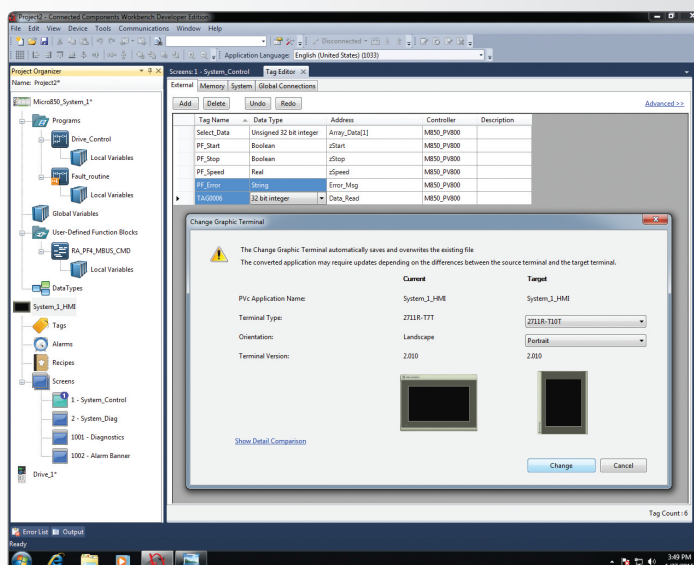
Project2 - Connected Components Workbench Developer Edition

File Edit View Device Tools Communications Window Help

Disconnected

Application Language: English (United States) (1033)

Project Organizer

Name: Project2*

Micro850_System_1*

Programs

Drive_Control

Local Variables

Fault_routine

Local Variables

Global Variables

User-Defined Function Blocks

RA_PF4_MBUS_CMD

Local Variables

DataTypes

System_1_HMI

Tags

Alarms

Recipes

Screens

1 - System_Control

2 - System_Diag

1001 - Diagnostics

1002 - Alarm Banner

Drive_1*

Screens: 1 - System_Control

Tag Editor

External Memory System Global Connections

Add Delete Undo Redo

Advanced >>

| Tag Name | Data Type | Address | Controller | Description |
|---|---|---|---|---|
| Select_Data | Unsigned 32 bit integer | Array_Data[1] | M850_PV800 | |
| PF_Start | Boolean | zStart | M850_PV800 | |
| PF_Stop | Boolean | zStop | M850_PV800 | |
| PF_Speed | Real | zSpeed | M850_PV800 | |
| PF_Error | String | Error_Msg | M850_PV800 | |
| TAG0006 | 32 bit integer | Data_Read | M850_PV800 | |

Change Graphic Terminal

The Change Graphic Terminal automatically saves and overwrites the existing file

The converted application may require updates depending on the differences between the source terminal and the target terminal.

| | Current | Target |
|---|---|---|
| PVc Application Name: | System_1_HMI | System_1_HMI |
| Terminal Type: | 2711R-T7T | 2711R-T10T |
| Orientation: | Landscape | Portrait |
| Terminal Version: | 2.010 | 2.010 |

Show Detail Comparison

Change Cancel

Tag Count : 6

Error List Output

Ready

3:49 PM